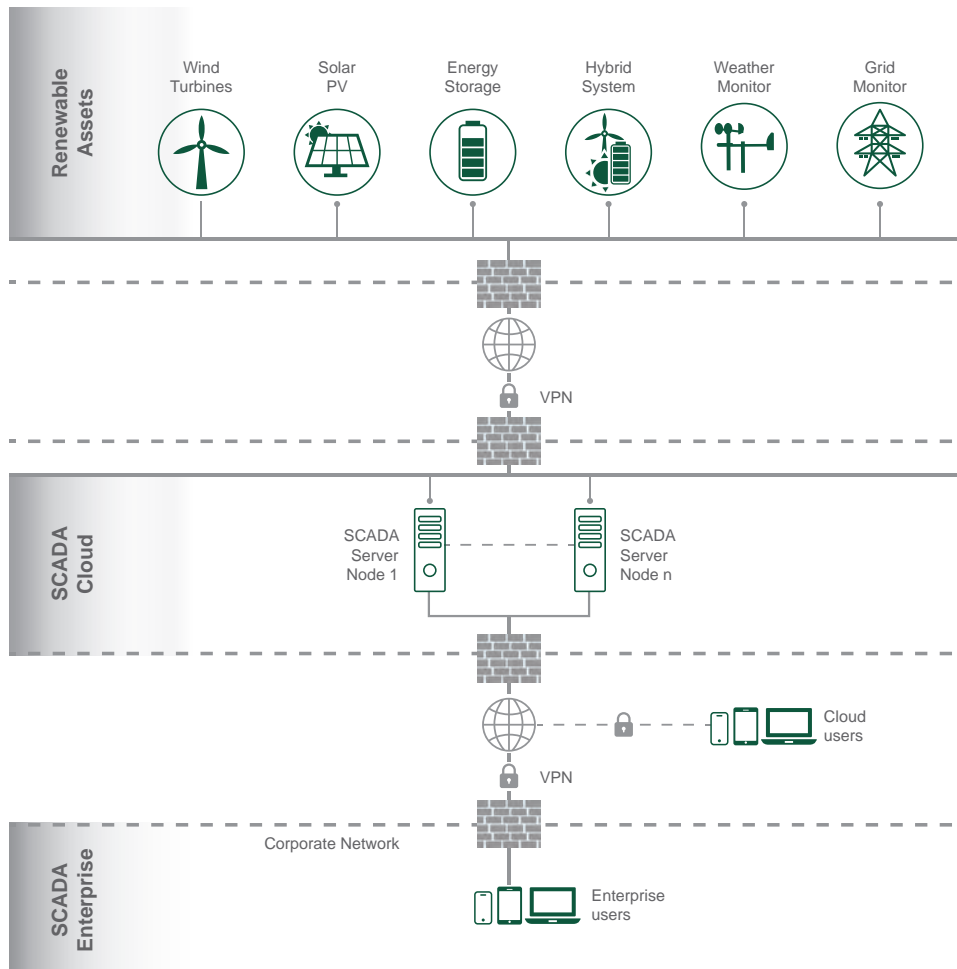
Renewable Assets

Wind Turbines

Solar PV

Energy Storage

Hybrid System

Weather Monitor

Grid Monitor

VPN

SCADA Cloud

SCADA Server Node 1

SCADA Server Node n

Cloud users

VPN

Corporate Network

SCADA Enterprise

Enterprise users